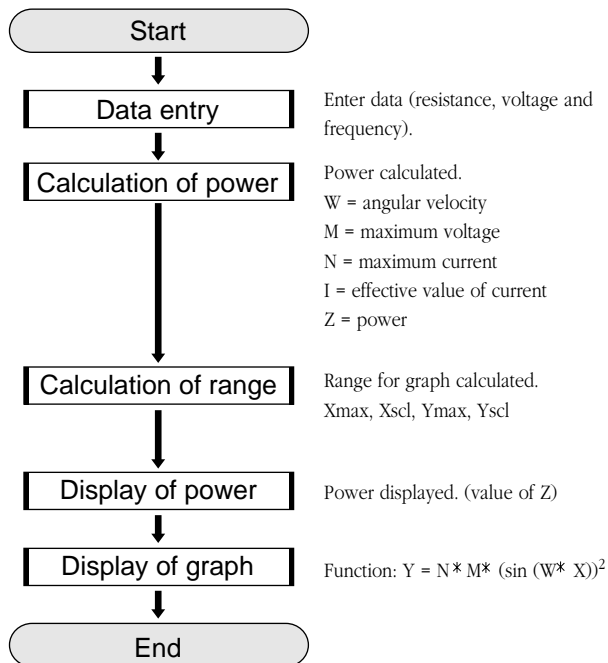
Start

Data entry

Enter data (resistance, voltage and frequency).

Calculation of power

Power calculated.
W = angular velocity
M = maximum voltage
N = maximum current
I = effective value of current
Z = power

Calculation of range

Range for graph calculated.
Xmax, Xscl, Ymax, Yscl

Display of power

Power displayed. (value of Z)

Display of graph

Function: $Y = N * M * (\sin (W * X))^2$

End